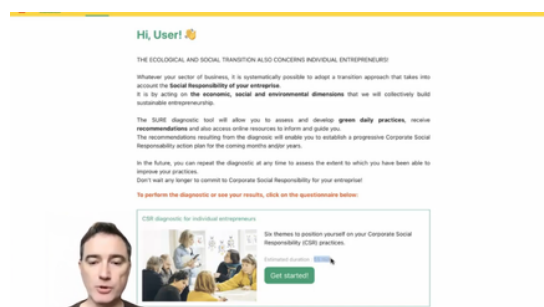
Hi, User! 👋

THE ECOLOGICAL AND SOCIAL TRANSITION ALSO CONCERNS INDIVIDUAL ENTREPRENEURS!

Whatever your sector of business, it is systematically possible to adopt a transition approach that takes into account the Social Responsibility of your entreprise.
It is by acting on the economic, social and environmental dimensions that we will collectively build sustainable entrepreneurship.

The SURE diagnostic tool will allow you to assess and develop green daily practices, receive recommendations and also access online resources to inform and guide you.
The recommendations resulting from the diagnosic will enable you to establish a progressive Corporate Social Responsability action plan for the coming months and/or years.

In the future, you can repeat the diagnostic at any time to assess the extent to which you have been able to improve your practices.
Don't wait any longer to commit to Corporate Social Responsibility for your entreprise!

To perform the diagnostic or see your results, click on the questionnaire below:

CSR diagnostic for individual entrepreneurs

Six themes to position yourself on your Corporate Social Responsibility (CSR) practices.

Estimated duration: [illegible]

Get started!